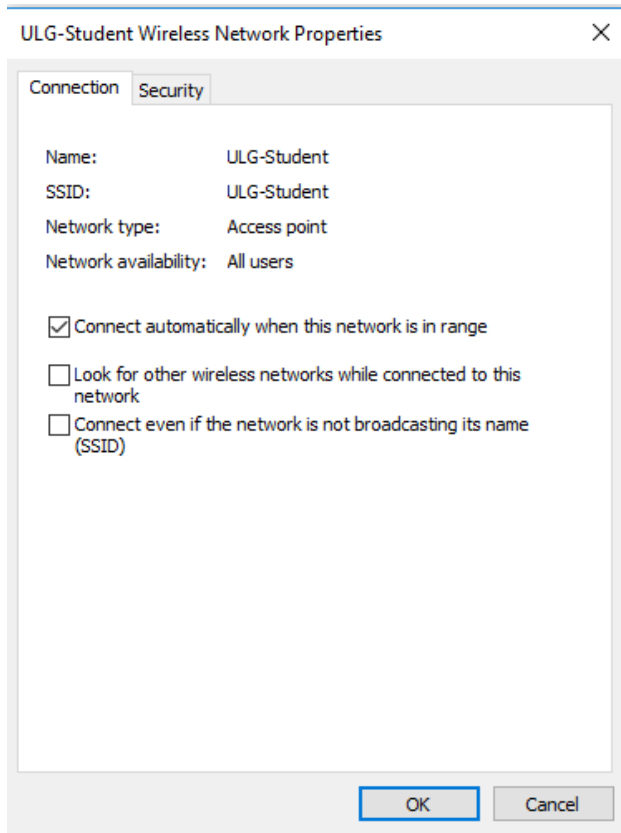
ULG-Student Wireless Network Properties

×

Connection Security

| | |
|---|---|
| Name: | ULG-Student |
| SSID: | ULG-Student |
| Network type: | Access point |
| Network availability: | All users |

☑ Connect automatically when this network is in range

☐ Look for other wireless networks while connected to this network

☐ Connect even if the network is not broadcasting its name (SSID)

OK Cancel